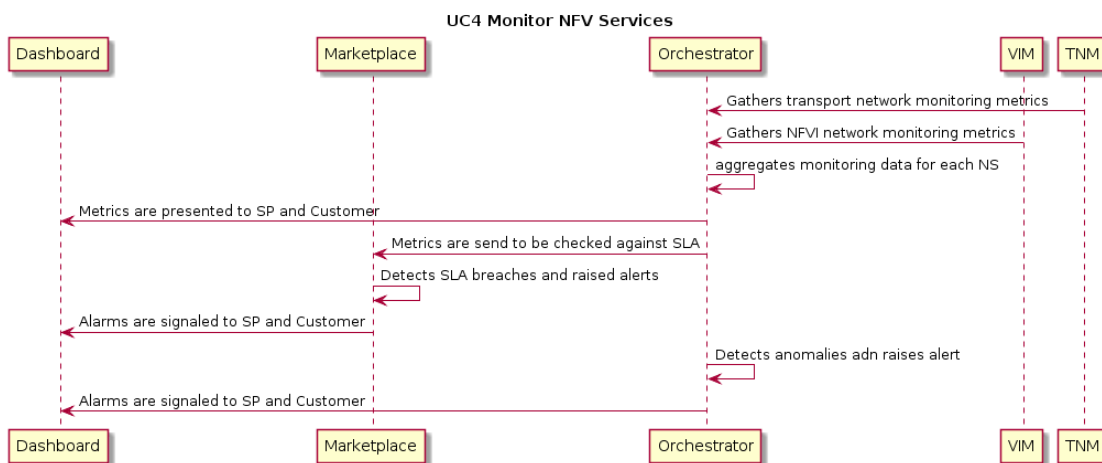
UC4 Monitor NFV Services

Dashboard
Marketplace
Orchestrator
VIM
TNM

Gathers transport network monitoring metrics
Gathers NFVI network monitoring metrics
aggregates monitoring data for each NS
Metrics are presented to SP and Customer
Metrics are send to be checked against SLA
Detects SLA breaches and raised alerts
Alarms are signaled to SP and Customer
Detects anomalies adn raises alert
Alarms are signaled to SP and Customer

Dashboard
Marketplace
Orchestrator
VIM
TNM